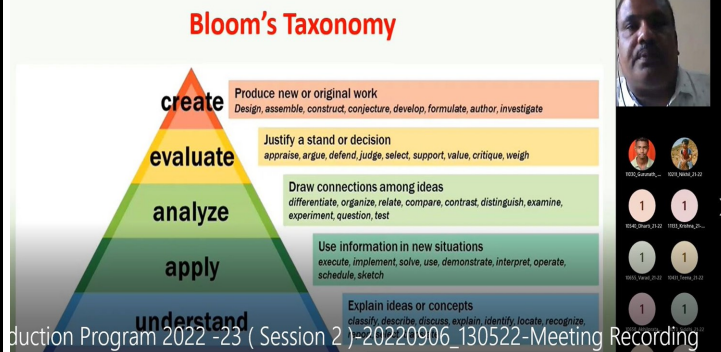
Bloom's Taxonomy

create
Produce new or original work
Design, assemble, construct, conjecture, develop, formulate, author, investigate

evaluate
Justify a stand or decision
appraise, argue, defend, judge, select, support, value, critique, weigh

analyze
Draw connections among ideas
differentiate, organize, relate, compare, contrast, distinguish, examine, experiment, question, test

apply
Use information in new situations
execute, implement, solve, use, demonstrate, interpret, operate, schedule, sketch

understand
Explain ideas or concepts
classify, describe, discuss, explain, identify, locate, recognize, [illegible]

0030_Gurunath_...
1021_Nadal_21-22
1
10540_Dhruv_21-22
1
11033_Krishna_21-...
1
10455_Varad_21-22
1
10401_Teena_21-22
1
1

duction Program 2022 -23 ( Session 2 )-20220906_130522-Meeting Recording